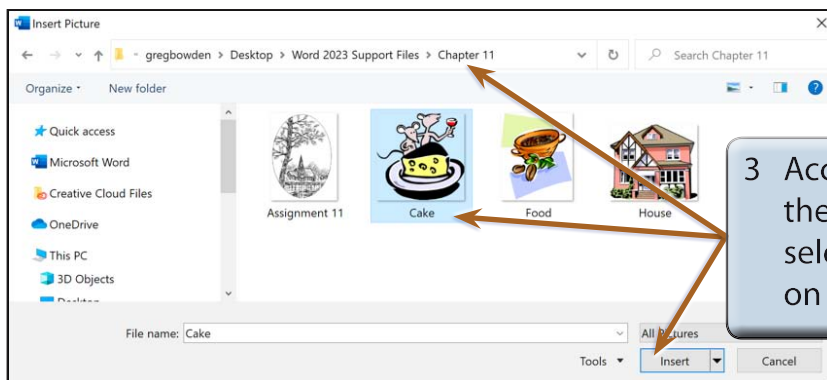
Insert Picture

gregbowden > Desktop > Word 2023 Support Files > Chapter 11

Search Chapter 11

Organize ▾ New folder

Quick access
Microsoft Word
Creative Cloud Files
OneDrive
This PC
3D Objects
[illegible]

Assignment 11
Cake
Food
House

3 Acc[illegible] the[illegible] sel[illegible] on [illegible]

File name: Cake

All Pictures

Tools ▾ Insert Cancel